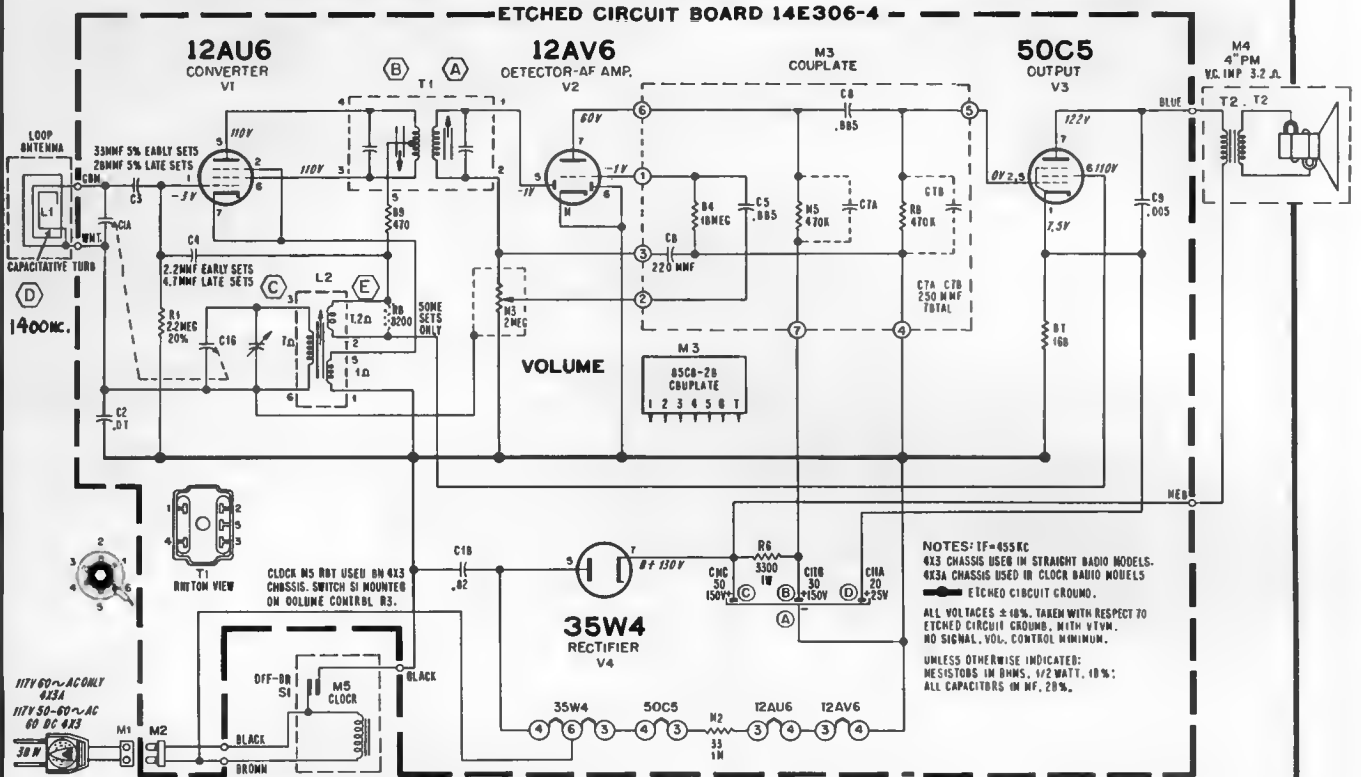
ETCHED CIRCUIT BOARD 14E306-4

12AU6
CONVERTER
V1

12AV6
DETECTOR-AF AMP.
V2

M3
COUPLATE

50C5
OUTPUT
V3

M4
4" PM
V.C. IMP. 3.2 Ω

B A T1

LOOP ANTENNA
COM
33MMF 5% EARLY SETS
28MMF 5% LATE SETS
C3
C1A
ANT.
L1
CAPACITATIVE TURN

D
1400KC.

110V
-3V
110V
R9 470
C4
2.2MMF EARLY SETS
4.7MMF LATE SETS
C L2 E
R1 2.2MEG 20%
C1B
7Ω
1.2Ω
R8 8200
SOME SETS ONLY
1Ω
C2 .01

60V
-1V
-1V
C8 .005
R4 10MEG
C5 .005
R5 470K
C7A
R8 470K
C7B
C6 220 MMF
C7A C7B 250 MMF TOTAL
M3 2MEG
VOLUME

M3
85C8-28
COUPLATE
1 2 3 4 5 6 7

122V
BLUE
T2 T2
0V
110V
7.5V
C9 .005
R7 168
NEG

T1
BOTTOM VIEW

CLOCK M5 NOT USED ON 4X3 CHASSIS. SWITCH S1 MOUNTED ON VOLUME CONTROL R3.

C1B .02
B+ 130V
35W4
RECTIFIER
V4
R6 3300 1W
C1C 50 150V C
C1B 30 150V B
C1A 20 25V D
A

NOTES: IF=455KC
4X3 CHASSIS USED IN STRAIGHT RADIO MODELS.
6X3A CHASSIS USED IN CLOCK RADIO MODELS
ETCHED CIRCUIT GROUND.
ALL VOLTAGES ± 10%, TAKEN WITH RESPECT TO ETCHED CIRCUIT GROUND, WITH VTVM, NO SIGNAL, VOL. CONTROL MINIMUM.
UNLESS OTHERWISE INDICATED: RESISTORS IN OHMS, 1/2 WATT, 10%; ALL CAPACITORS IN MF, 20%.

117V 60~AC ONLY 6X3A
117V 50-60~AC 60 DC 4X3
30W
M1 M2
OFF-ON S1
M5 CLOCK
BLACK
BLACK
BROWN

35W4 50C5 12AU6 12AV6
R2 33 1W